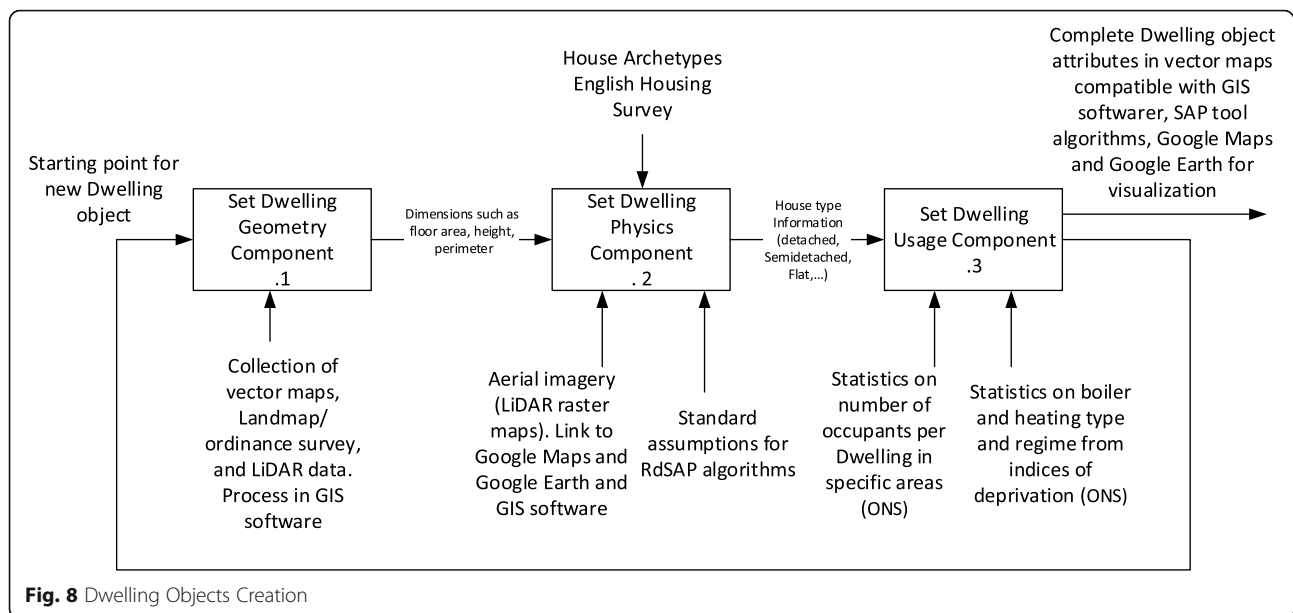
House Archetypes English Housing Survey

Complete Dwelling object attributes in vector maps compatible with GIS softwarer, SAP tool algorithms, Google Maps and Google Earth for visualization

Starting point for new Dwelling object

Set Dwelling Geometry Component .1

Dimensions such as floor area, height, perimeter

Set Dwelling Physics Component . 2

House type Information (detached, Semidetached, Flat,...)

Set Dwelling Usage Component .3

Collection of vector maps, Landmap/ ordinance survey, and LiDAR data. Process in GIS software

Aerial imagery (LiDAR raster maps). Link to Google Maps and Google Earth and GIS software

Standard assumptions for RdSAP algorithms

Statistics on number of occupants per Dwelling in specific areas (ONS)

Statistics on boiler and heating type and regime from indices of deprivation (ONS)

Fig. 8 Dwelling Objects Creation